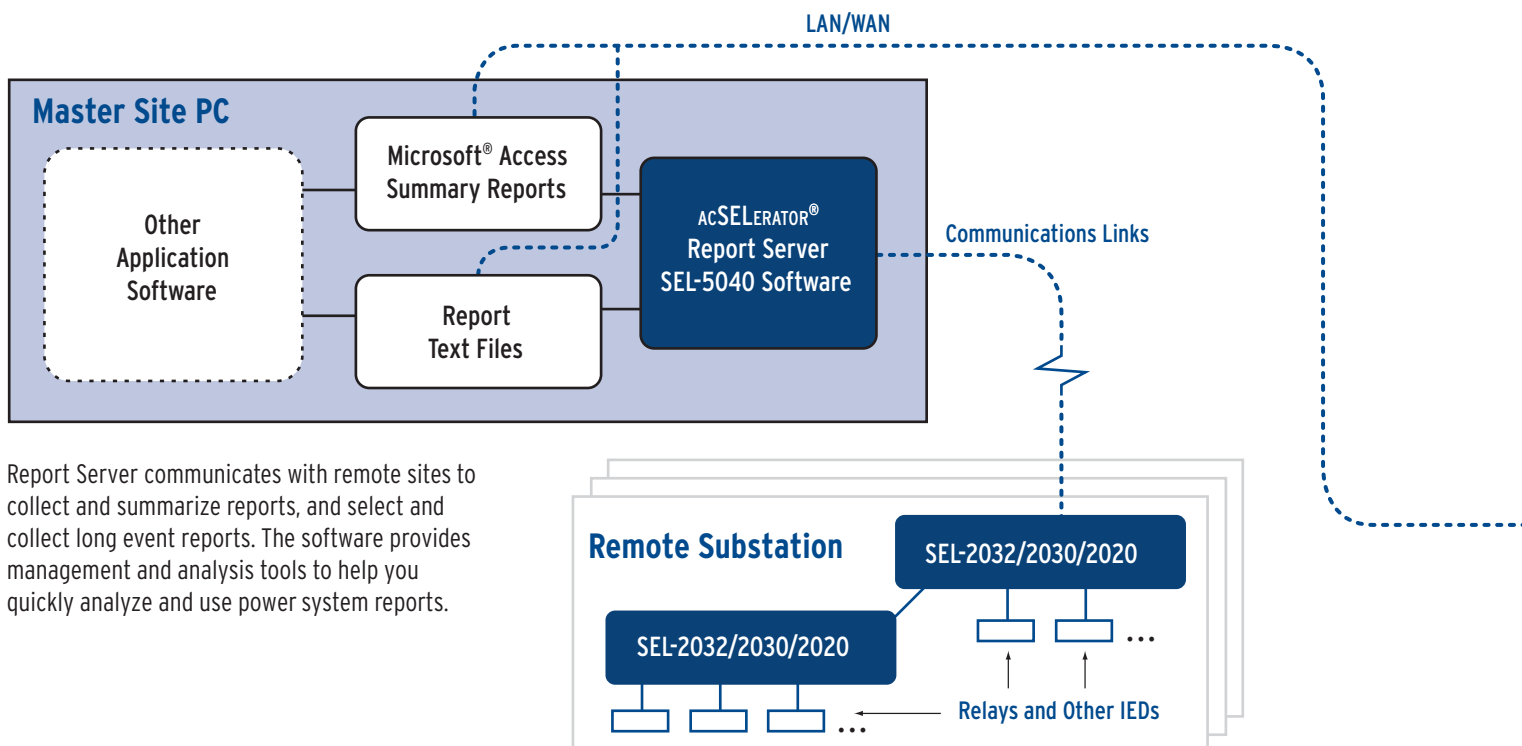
LAN/WAN

Master Site PC

Other Application Software

Microsoft® Access Summary Reports

Report Text Files

acSELerator® Report Server SEL-5040 Software

Communications Links

Report Server communicates with remote sites to collect and summarize reports, and select and collect long event reports. The software provides management and analysis tools to help you quickly analyze and use power system reports.

Remote Substation

SEL-2032/2030/2020

SEL-2032/2030/2020

...

...

Relays and Other IEDs